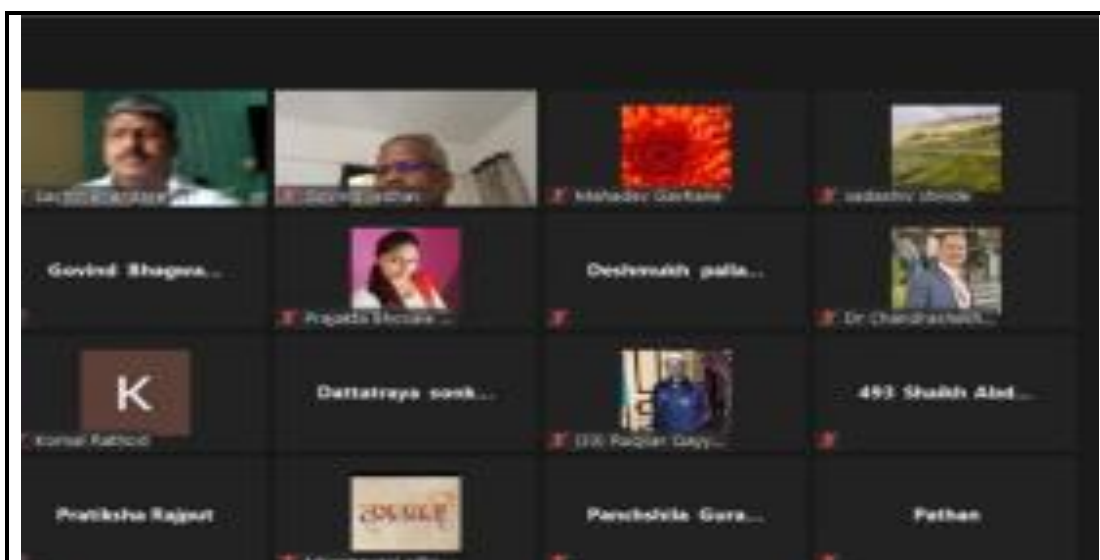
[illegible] | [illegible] | Mahadev Gavhane | sadashiv shinde

Govind Bhagwa... | Prajakta Bhosale ... | Deshmukh palla... | Dr Chandrashekh...

K

Komal Rathod | Dattatraya sonk... | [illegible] | 493 Shaikh Abd...

Pratiksha Rajput | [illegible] | Panchshila Gura... | Pathan